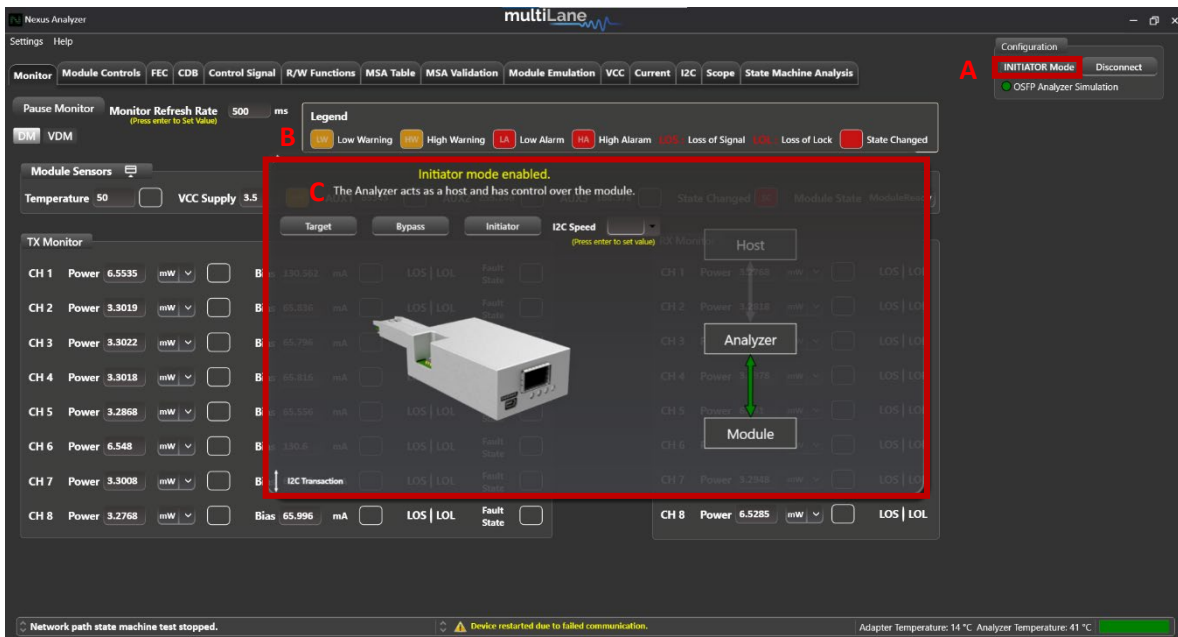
Nexus Analyzer

multiLane

Settings Help

Monitor | Module Controls | FEC | CDB | Control Signal | R/W Functions | MSA Table | MSA Validation | Module Emulation | VCC | Current | I2C | Scope | State Machine Analysis

Configuration

A

INITIATOR Mode

Disconnect

OSFP Analyzer Simulation

Pause Monitor

Monitor Refresh Rate 500 ms

(Press enter to Set Value)

DM VDM

Legend

B

LW Low Warning HW High Warning LA Low Alarm HA High Alaram LOS Loss of Signal LOL Loss of Lock State Changed

Module Sensors

Temperature 50

VCC Supply 3.5

C

Initiator mode enabled.

The Analyzer acts as a host and has control over the module.

Target

Bypass

Initiator

I2C Speed

(Press enter to set value)

Host

Analyzer

Module

I2C Transaction

TX Monitor

CH 1 Power 6.5535 mW

CH 2 Power 3.3019 mW

CH 3 Power 3.3022 mW

CH 4 Power 3.3018 mW

CH 5 Power 3.2868 mW

CH 6 Power 6.548 mW

CH 7 Power 3.3008 mW

CH 8 Power 3.2768 mW Bias 65.996 mA LOS | LOL Fault State

CH 8 Power 6.5285 mW LOS | LOL

Network path state machine test stopped.

Device restarted due to failed communication.

Adapter Temperature: 14 °C Analyzer Temperature: 41 °C